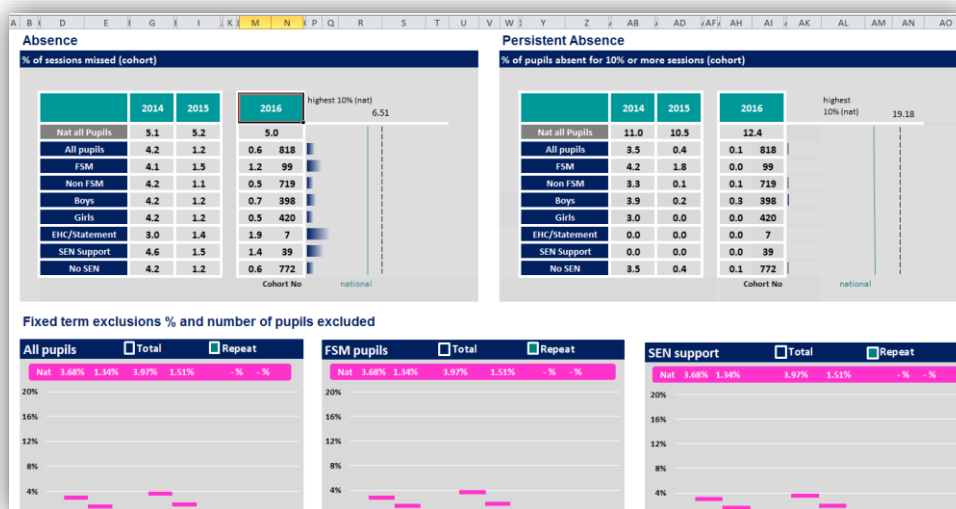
A B C D E F G H I J K L M N O P Q R S T U V W X Y Z AA AB AC AD AE AF AG AH AI AJ AK AL AM AN AO

Absence

% of sessions missed (cohort)

| | 2014 | 2015 | 2016 | |
|---|---|---|---|---|
| Nat all Pupils | 5.1 | 5.2 | 5.0 | |
| All pupils | 4.2 | 1.2 | 0.6 | 818 |
| FSM | 4.1 | 1.5 | 1.2 | 99 |
| Non FSM | 4.2 | 1.1 | 0.5 | 719 |
| Boys | 4.2 | 1.2 | 0.7 | 398 |
| Girls | 4.2 | 1.2 | 0.5 | 420 |
| EHC/Statement | 3.0 | 1.4 | 1.9 | 7 |
| SEN Support | 4.6 | 1.5 | 1.4 | 39 |
| No SEN | 4.2 | 1.2 | 0.6 | 772 |

highest 10% (nat) 6.51

Cohort No national

Persistent Absence

% of pupils absent for 10% or more sessions (cohort)

| | 2014 | 2015 | 2016 | |
|---|---|---|---|---|
| Nat all Pupils | 11.0 | 10.5 | 12.4 | |
| All pupils | 3.5 | 0.4 | 0.1 | 818 |
| FSM | 4.2 | 1.8 | 0.0 | 99 |
| Non FSM | 3.3 | 0.1 | 0.1 | 719 |
| Boys | 3.9 | 0.2 | 0.3 | 398 |
| Girls | 3.0 | 0.0 | 0.0 | 420 |
| EHC/Statement | 0.0 | 0.0 | 0.0 | 7 |
| SEN Support | 0.0 | 0.0 | 0.0 | 39 |
| No SEN | 3.5 | 0.4 | 0.1 | 772 |

highest 10% (nat) 19.18

Cohort No national

Fixed term exclusions % and number of pupils excluded

All pupils Total Repeat

Nat 3.68% 1.34% 3.97% 1.51% - % - %

20%
16%
12%
8%
4%

FSM pupils Total Repeat

Nat 3.68% 1.34% 3.97% 1.51% - % - %

20%
16%
12%
8%
4%

SEN support Total Repeat

Nat 3.68% 1.34% 3.97% 1.51% - % - %

20%
16%
12%
8%
4%